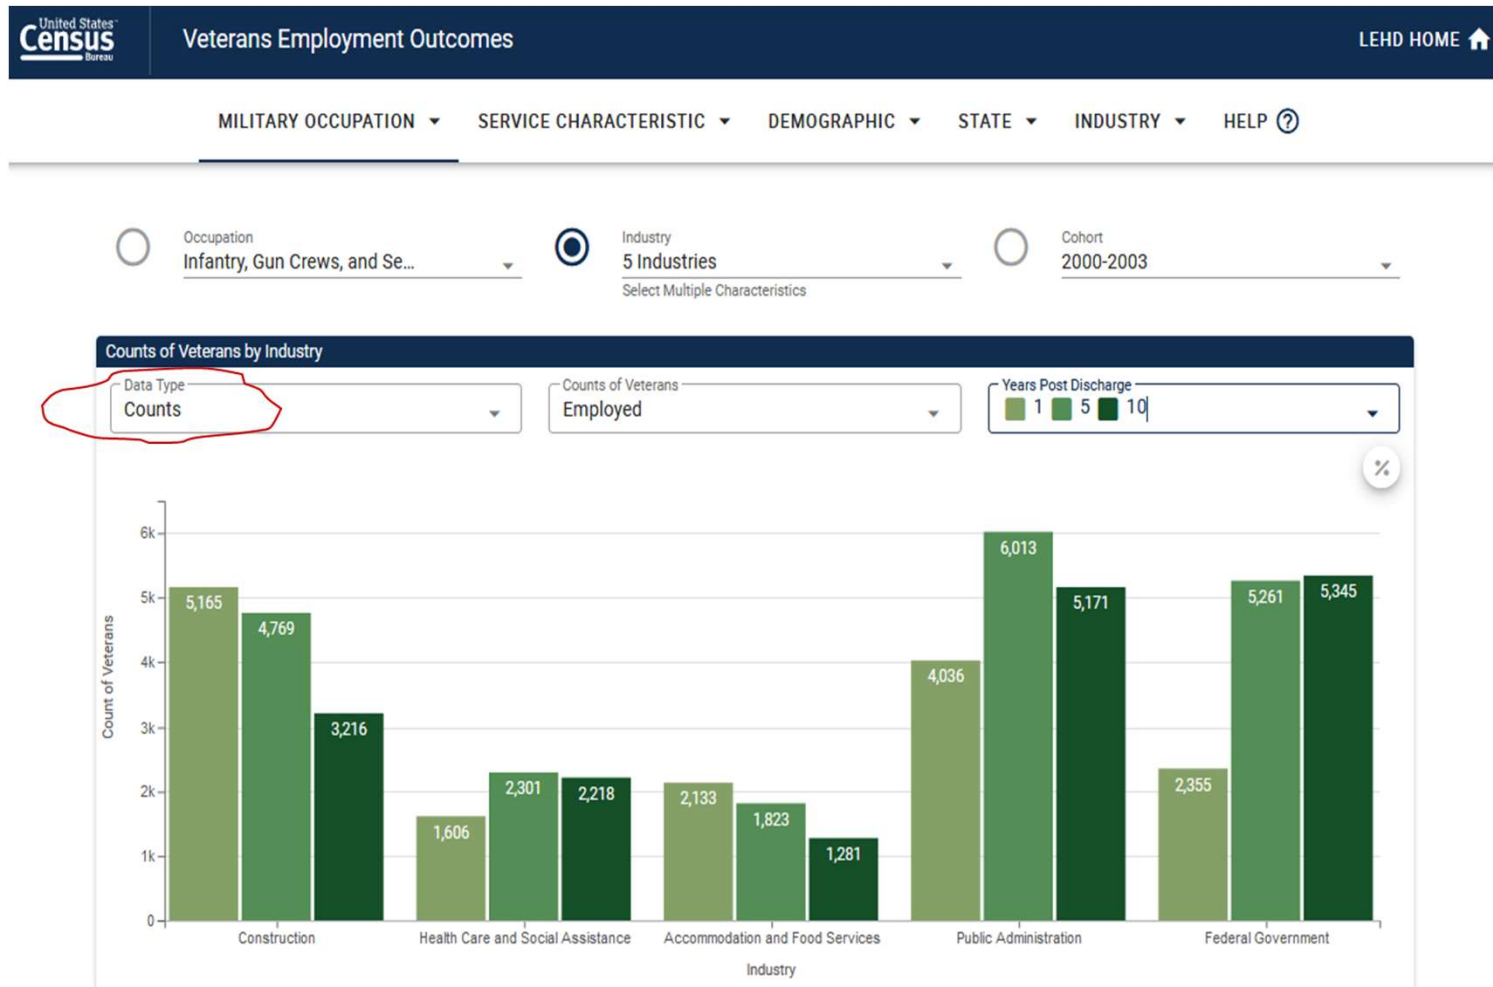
United States Census Bureau

Veterans Employment Outcomes

LEHD HOME

MILITARY OCCUPATION SERVICE CHARACTERISTIC DEMOGRAPHIC STATE INDUSTRY HELP ?

Occupation
Infantry, Gun Crews, and Se...

Industry
5 Industries
Select Multiple Characteristics

Cohort
2000-2003

Counts of Veterans by Industry

Data Type
Counts

Counts of Veterans
Employed

Years Post Discharge
1 5 10

%

Count of Veterans

6k
5k
4k
3k
2k
1k
0

5,165 4,769 3,216
1,606 2,301 2,218
2,133 1,823 1,281
4,036 6,013 5,171
2,355 5,261 5,345

Construction
Health Care and Social Assistance
Accommodation and Food Services
Public Administration
Federal Government

Industry